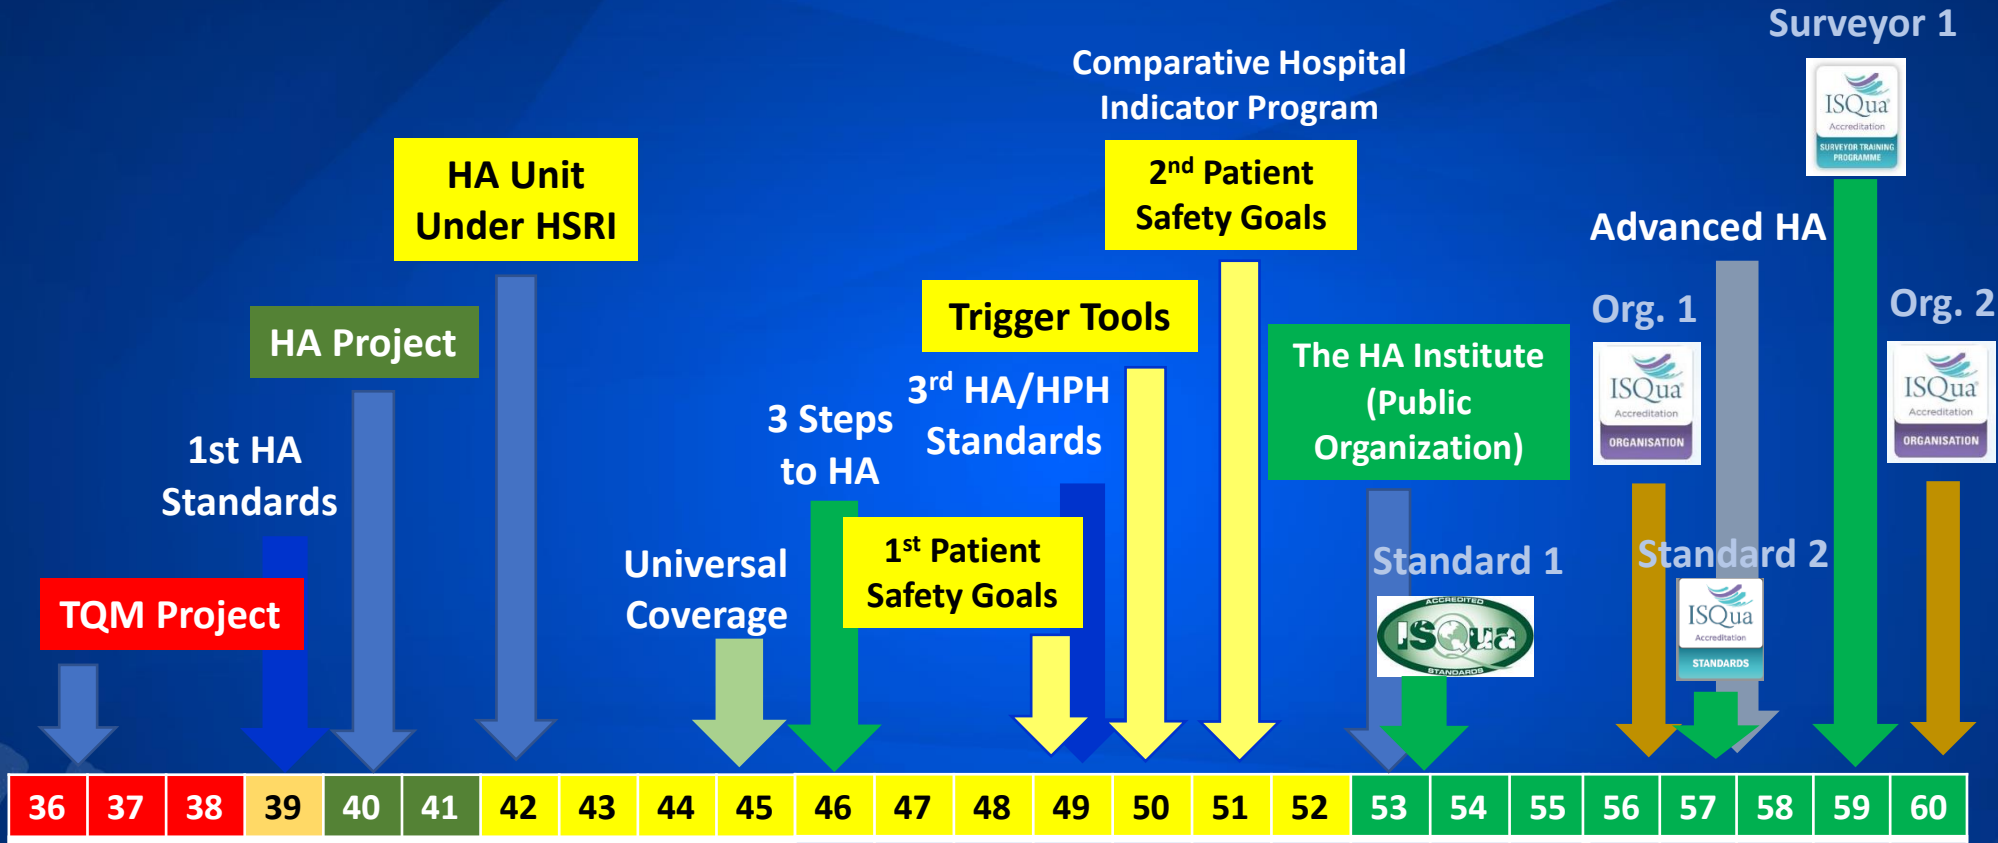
Surveyor 1

ISQua Accreditation SURVEYOR TRAINING PROGRAMME

Comparative Hospital Indicator Program

HA Unit Under HSRI

$2^{nd}$ Patient Safety Goals

Advanced HA

HA Project

Trigger Tools

Org. 1

Org. 2

The HA Institute (Public Organization)

ISQua Accreditation ORGANISATION

ISQua Accreditation ORGANISATION

$3^{rd}$ HA/HPH Standards

3 Steps to HA

1st HA Standards

Universal Coverage

$1^{st}$ Patient Safety Goals

Standard 1

Standard 2

TQM Project

ACCREDITED ISQua STANDARDS

ISQua Accreditation STANDARDS

| 36 | 37 | 38 | 39 | 40 | 41 | 42 | 43 | 44 | 45 | 46 | 47 | 48 | 49 | 50 | 51 | 52 | 53 | 54 | 55 | 56 | 57 | 58 | 59 | 60 |
|---|---|---|---|---|---|---|---|---|---|---|---|---|---|---|---|---|---|---|---|---|---|---|---|---|